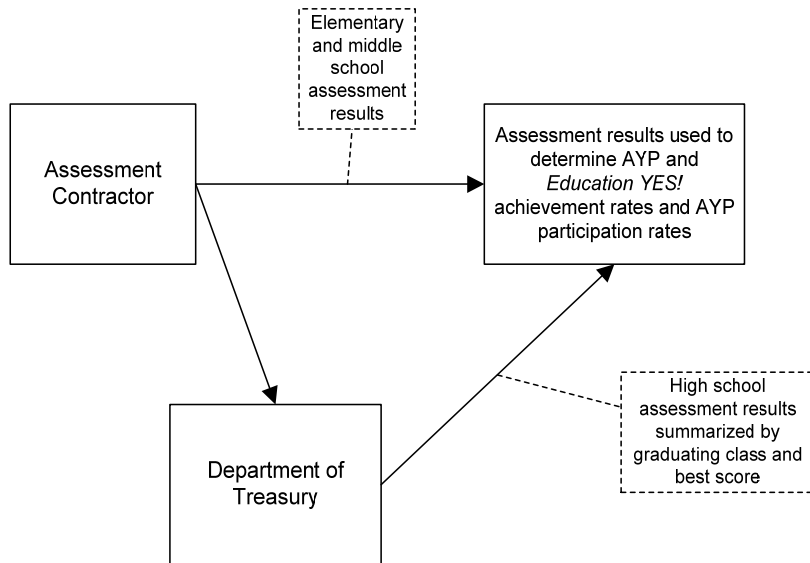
Elementary and middle school assessment results

Assessment Contractor

Assessment results used to determine AYP and *Education YES!* achievement rates and AYP participation rates

High school assessment results summarized by graduating class and best score

Department of Treasury